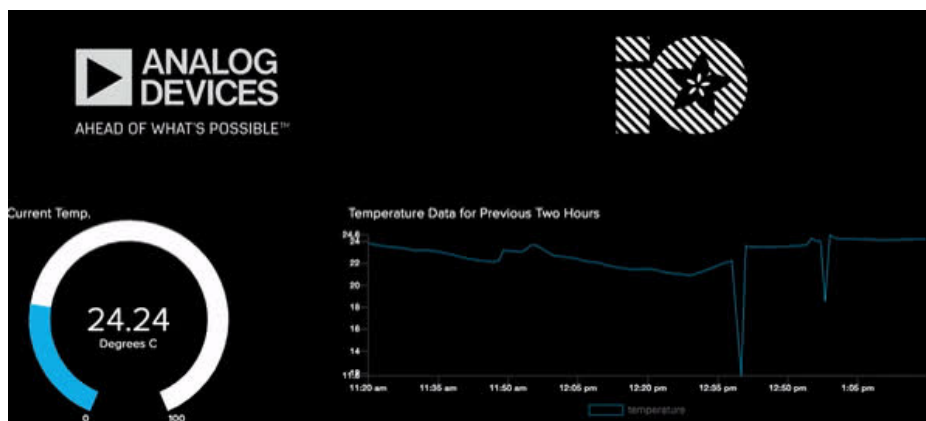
ANALOG DEVICES
AHEAD OF WHAT'S POSSIBLE™

Current Temp.

24.24
Degrees C

0
100

Temperature Data for Previous Two Hours

24.6
24
22
20
18
16
14
11.8

11:20 am
11:35 am
11:50 am
12:05 pm
12:20 pm
12:35 pm
12:50 pm
1:05 pm

temperature